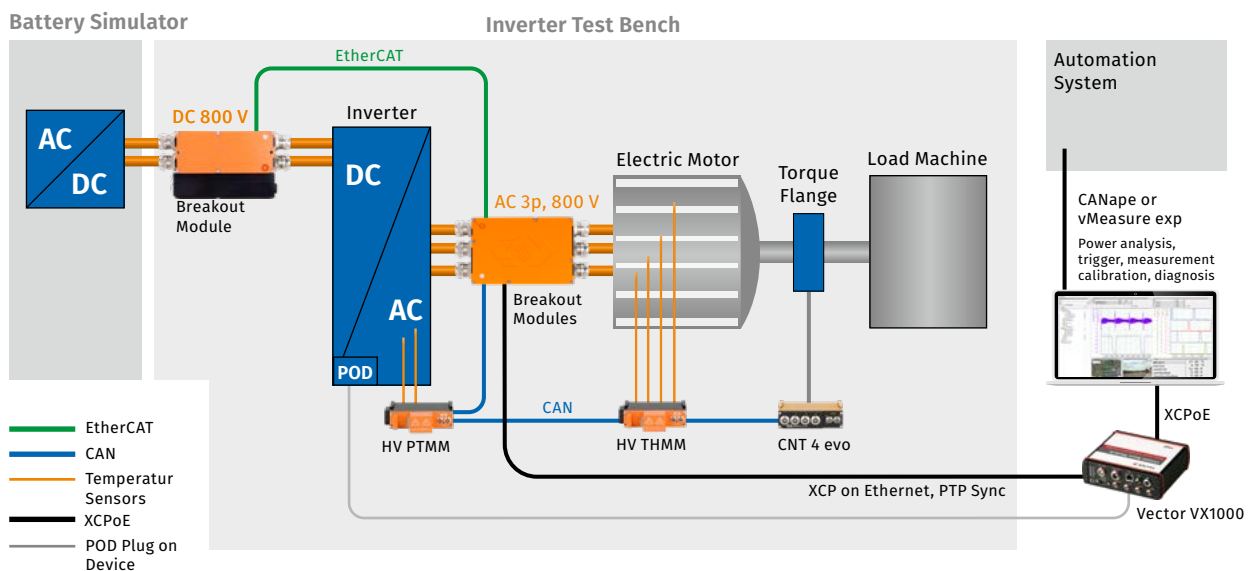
Battery Simulator

Inverter Test Bench

Automation System

EtherCAT

DC 800 V

Inverter

AC

DC

DC

Breakout Module

AC 3p, 800 V

Electric Motor

Torque Flange

Load Machine

CANape or vMeasure exp

Power analysis, trigger, measurement calibration, diagnosis

AC

POD

Breakout Modules

CAN

HV PTMM

HV THMM

CNT 4 evo

XCPoE

XCP on Ethernet, PTP Sync

Vector VX1000

EtherCAT

CAN

Temperatur Sensors

XCPoE

POD Plug on Device